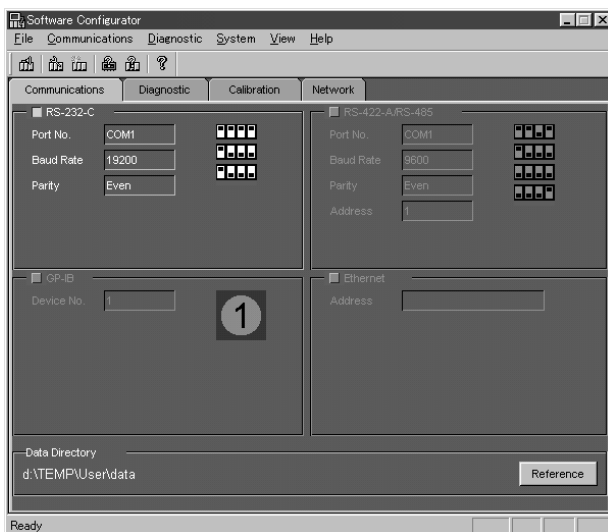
Software Configurator

File Communications Diagnostic System View Help

Communications | Diagnostic | Calibration | Network

RS-232-C
Port No. COM1
Baud Rate 19200
Parity Even

RS-422-A/RS-485
Port No. COM1
Baud Rate 9600
Parity Even
Address 1

GP-IB
Device No. 1

1

Ethernet
Address

Data Directory
d:\TEMP\User\data

Reference

Ready